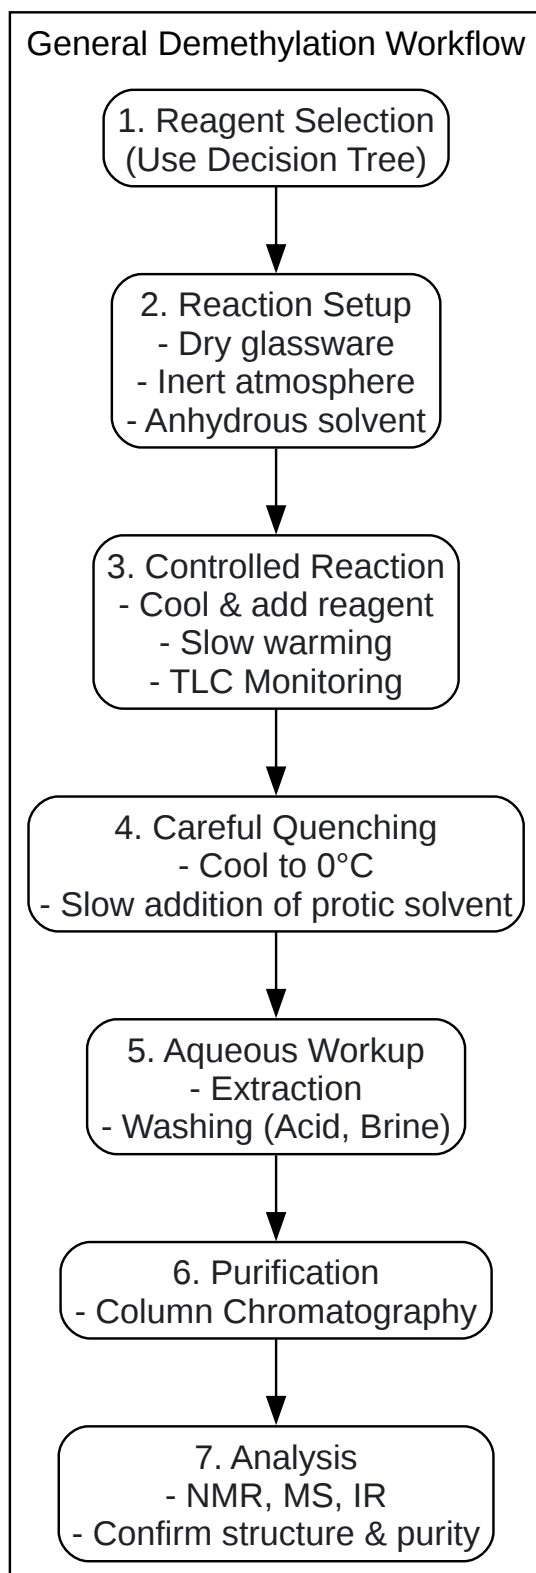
General Demethylation Workflow

1. Reagent Selection
(Use Decision Tree)

2. Reaction Setup
- Dry glassware
- Inert atmosphere
- Anhydrous solvent

3. Controlled Reaction
- Cool & add reagent
- Slow warming
- TLC Monitoring

4. Careful Quenching
- Cool to 0°C
- Slow addition of protic solvent

5. Aqueous Workup
- Extraction
- Washing (Acid, Brine)

6. Purification
- Column Chromatography

7. Analysis
- NMR, MS, IR
- Confirm structure & purity